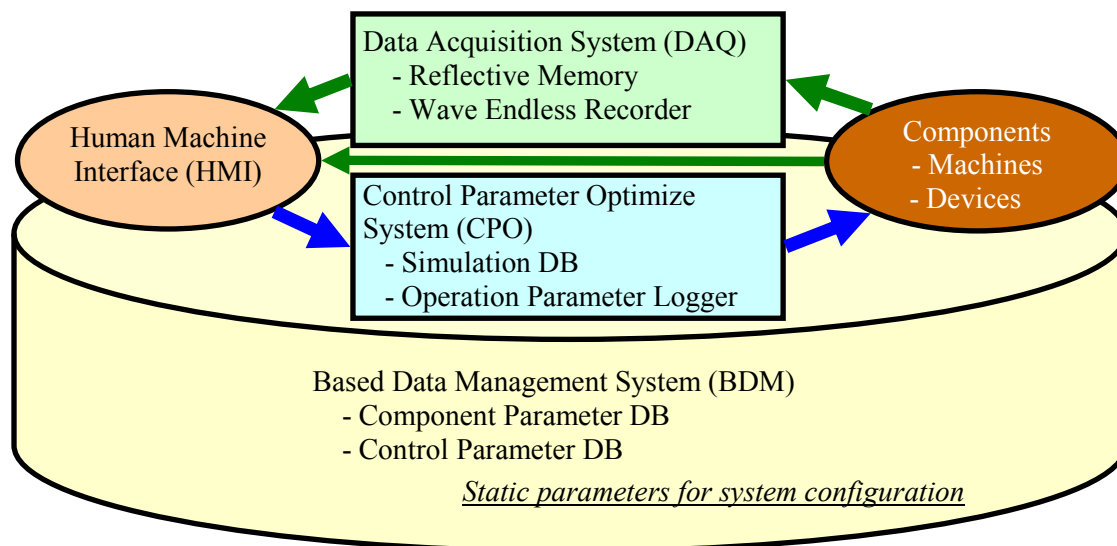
Data Acquisition System (DAQ)
- Reflective Memory
- Wave Endless Recorder

Human Machine Interface (HMI)

Components
- Machines
- Devices

Control Parameter Optimize System (CPO)
- Simulation DB
- Operation Parameter Logger

Based Data Management System (BDM)
- Component Parameter DB
- Control Parameter DB

Static parameters for system configuration